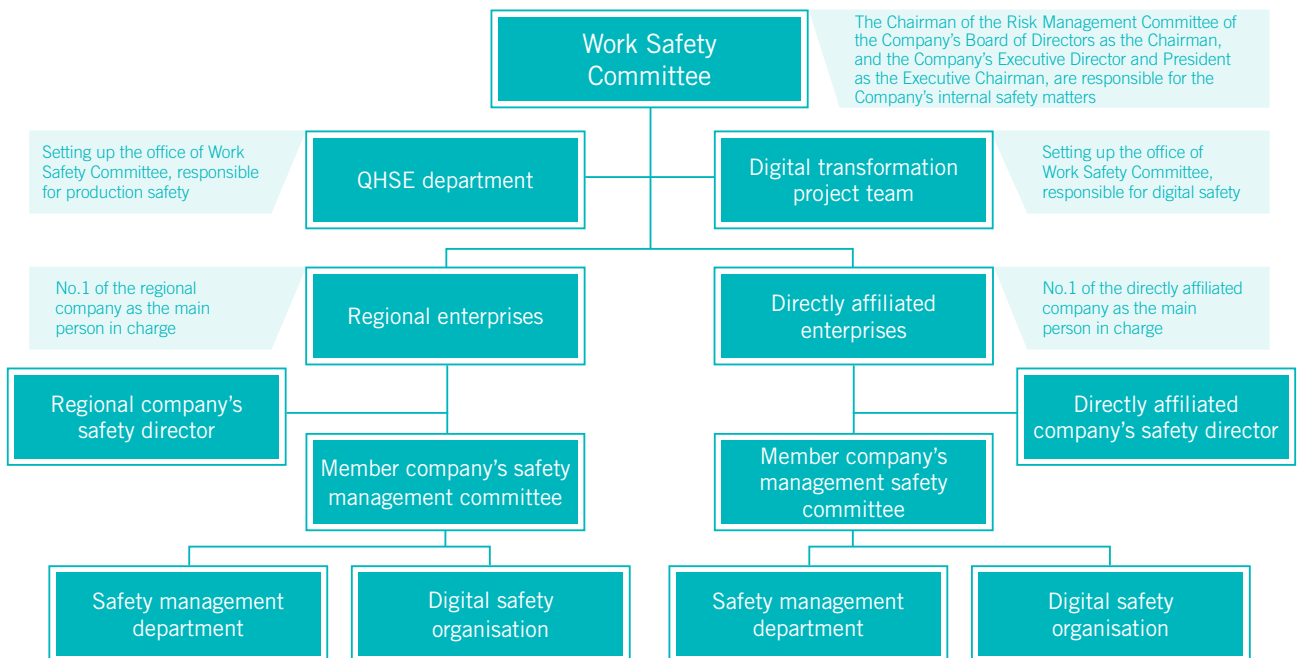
Work Safety Committee

The Chairman of the Risk Management Committee of the Company's Board of Directors as the Chairman, and the Company's Executive Director and President as the Executive Chairman, are responsible for the Company's internal safety matters

Setting up the office of Work Safety Committee, responsible for production safety

QHSE department

Digital transformation project team

Setting up the office of Work Safety Committee, responsible for digital safety

No.1 of the regional company as the main person in charge

Regional enterprises

Directly affiliated enterprises

No.1 of the directly affiliated company as the main person in charge

Regional company's safety director

Member company's safety management committee

Member company's management safety committee

Directly affiliated company's safety director

Safety management department

Digital safety organisation

Safety management department

Digital safety organisation